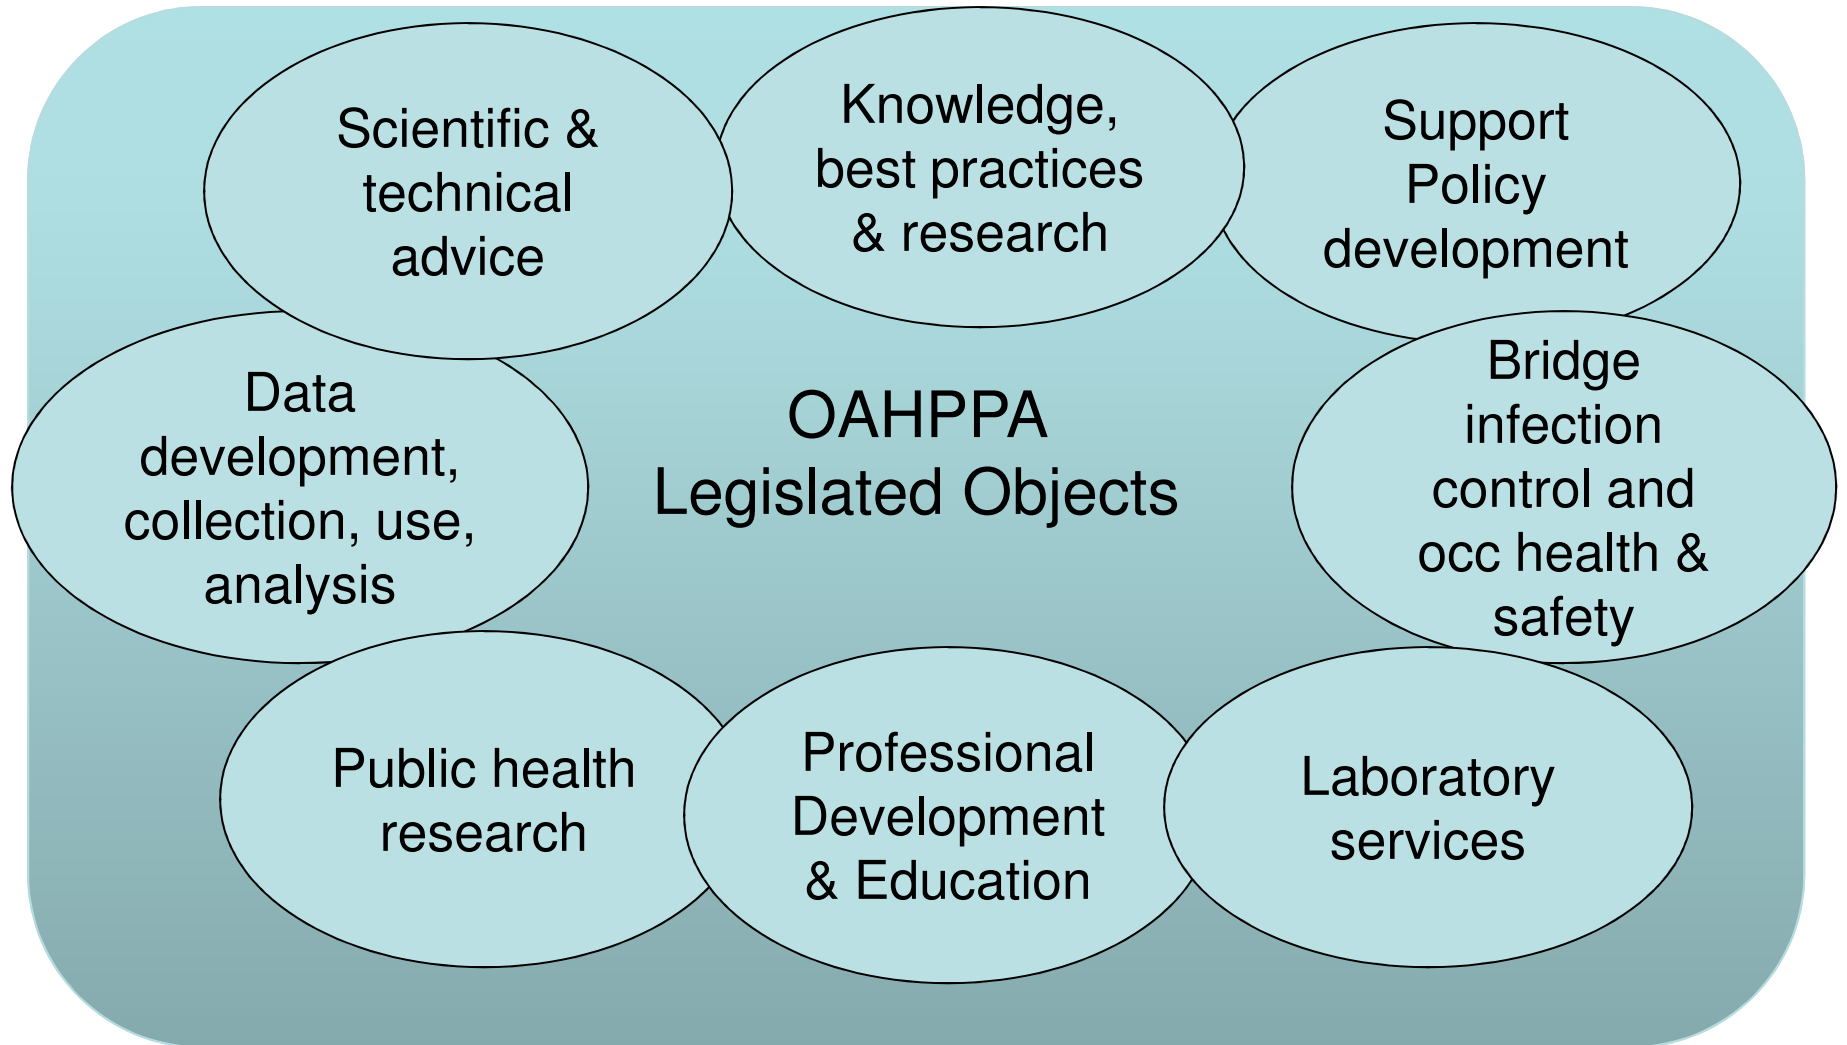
Scientific & technical advice

Knowledge, best practices & research

Support Policy development

Data development, collection, use, analysis

OAHPPA Legislated Objects

Bridge infection control and occ health & safety

Public health research

Professional Development & Education

Laboratory services